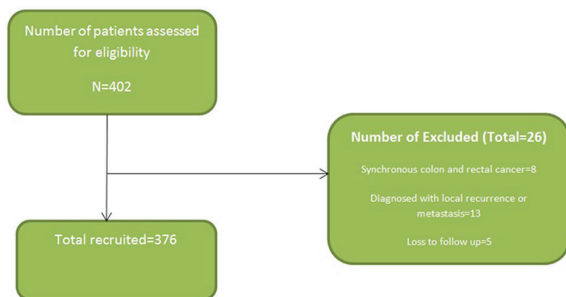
Number of patients assessed for eligibility

N=402

Number of Excluded (Total=26)

Synchronous colon and rectal cancer=8

Diagnosed with local recurrence or metastasis=13

Loss to follow up=5

Total recruited=376